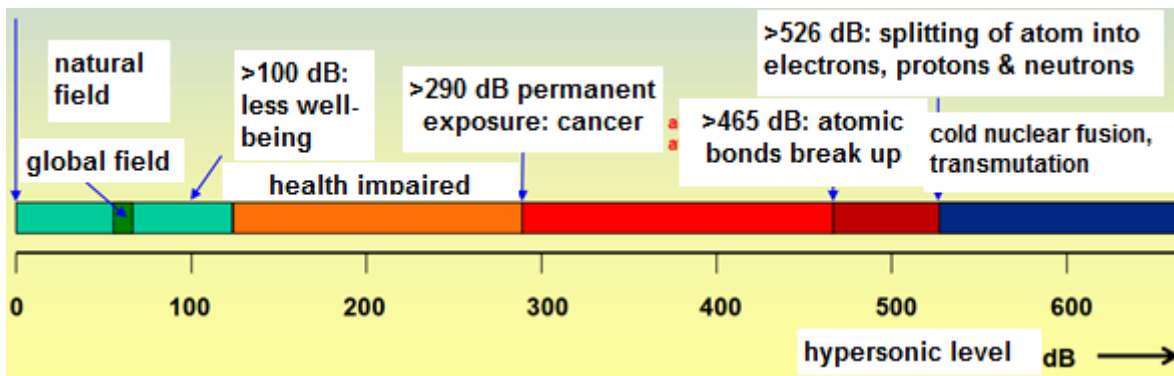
natural field

>100 dB: less well-being

>290 dB permanent exposure: cancer

>526 dB: splitting of atom into electrons, protons & neutrons

>465 dB: atomic bonds break up

cold nuclear fusion, transmutation

global field

health impaired

0 100 200 300 400 500 600

hypersonic level

dB